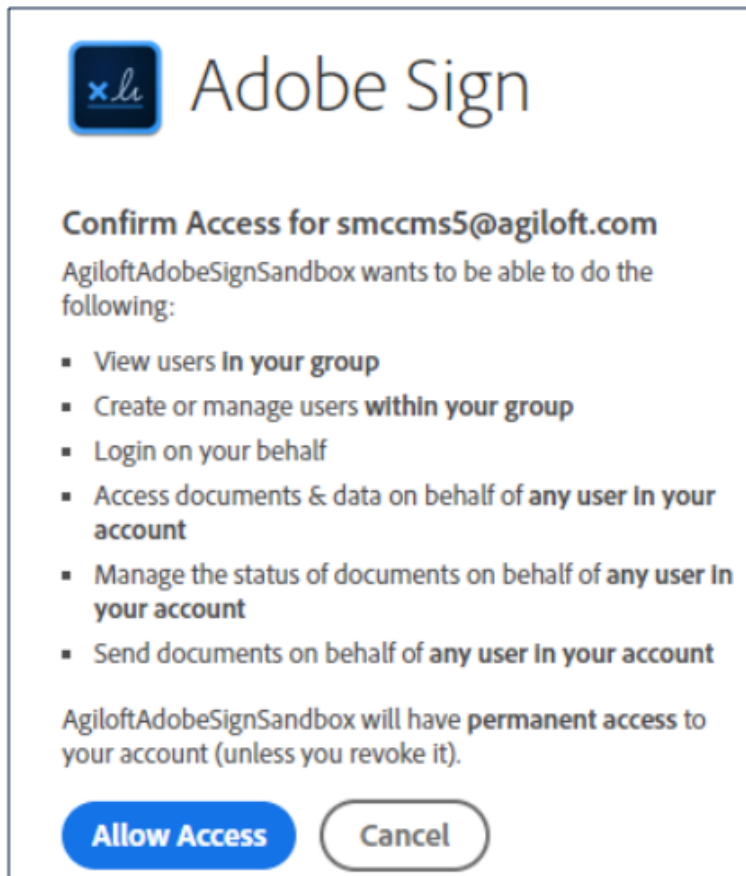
Adobe Sign

Confirm Access for smccms5@agiloft.com

AgiloftAdobeSignSandbox wants to be able to do the following:

- View users in your group
- Create or manage users within your group
- Login on your behalf
- Access documents & data on behalf of any user in your account
- Manage the status of documents on behalf of any user in your account
- Send documents on behalf of any user in your account

AgiloftAdobeSignSandbox will have permanent access to your account (unless you revoke it).

Allow Access

Cancel